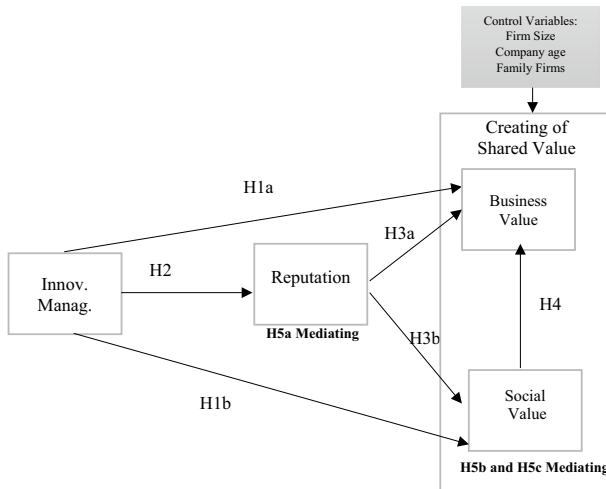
Control Variables:
Firm Size
Company age
Family Firms

Creating of Shared Value

H1a

Business Value

H3a

Innov. Manag.

H2

Reputation

H5a Mediating

H4

H3b

H1b

Social Value

H5b and H5c Mediating